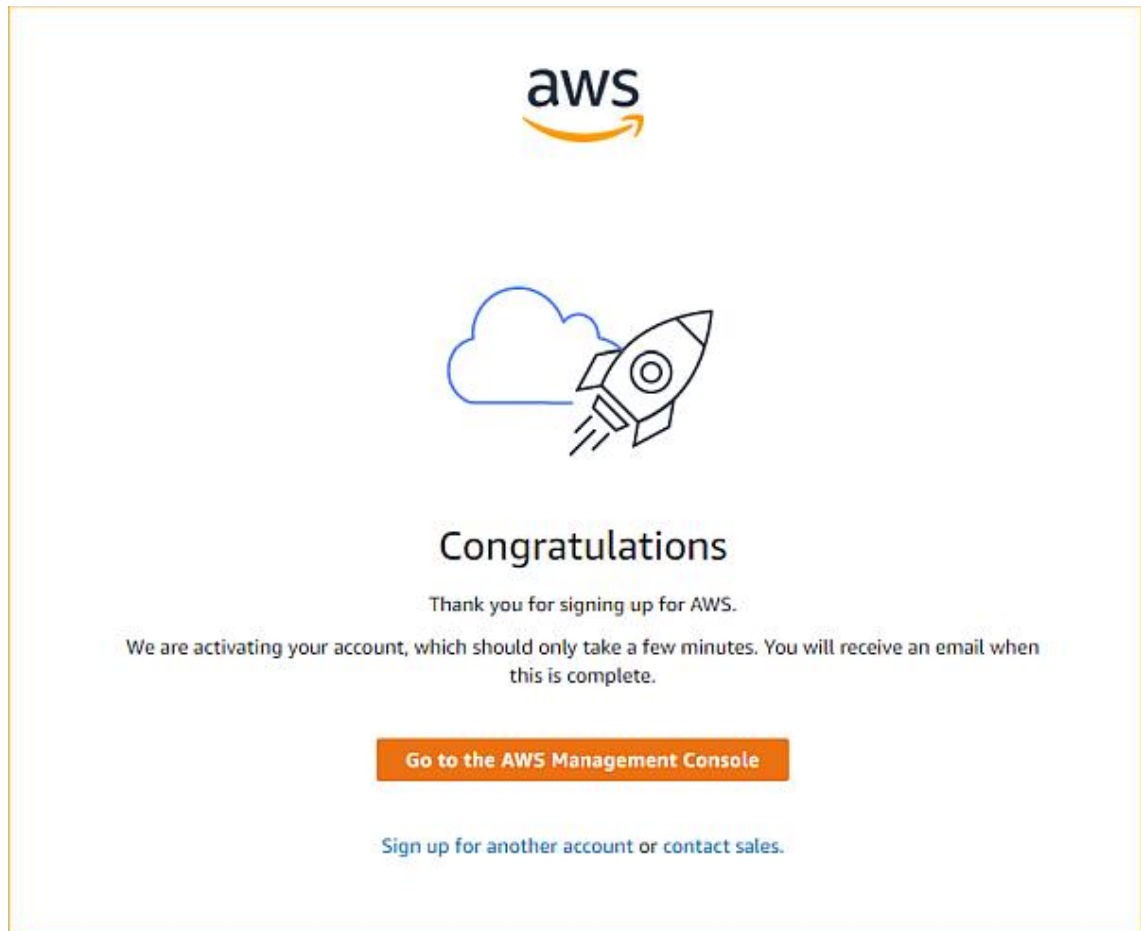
aws

Congratulations

Thank you for signing up for AWS.

We are activating your account, which should only take a few minutes. You will receive an email when this is complete.

Go to the AWS Management Console

Sign up for another account or contact sales.